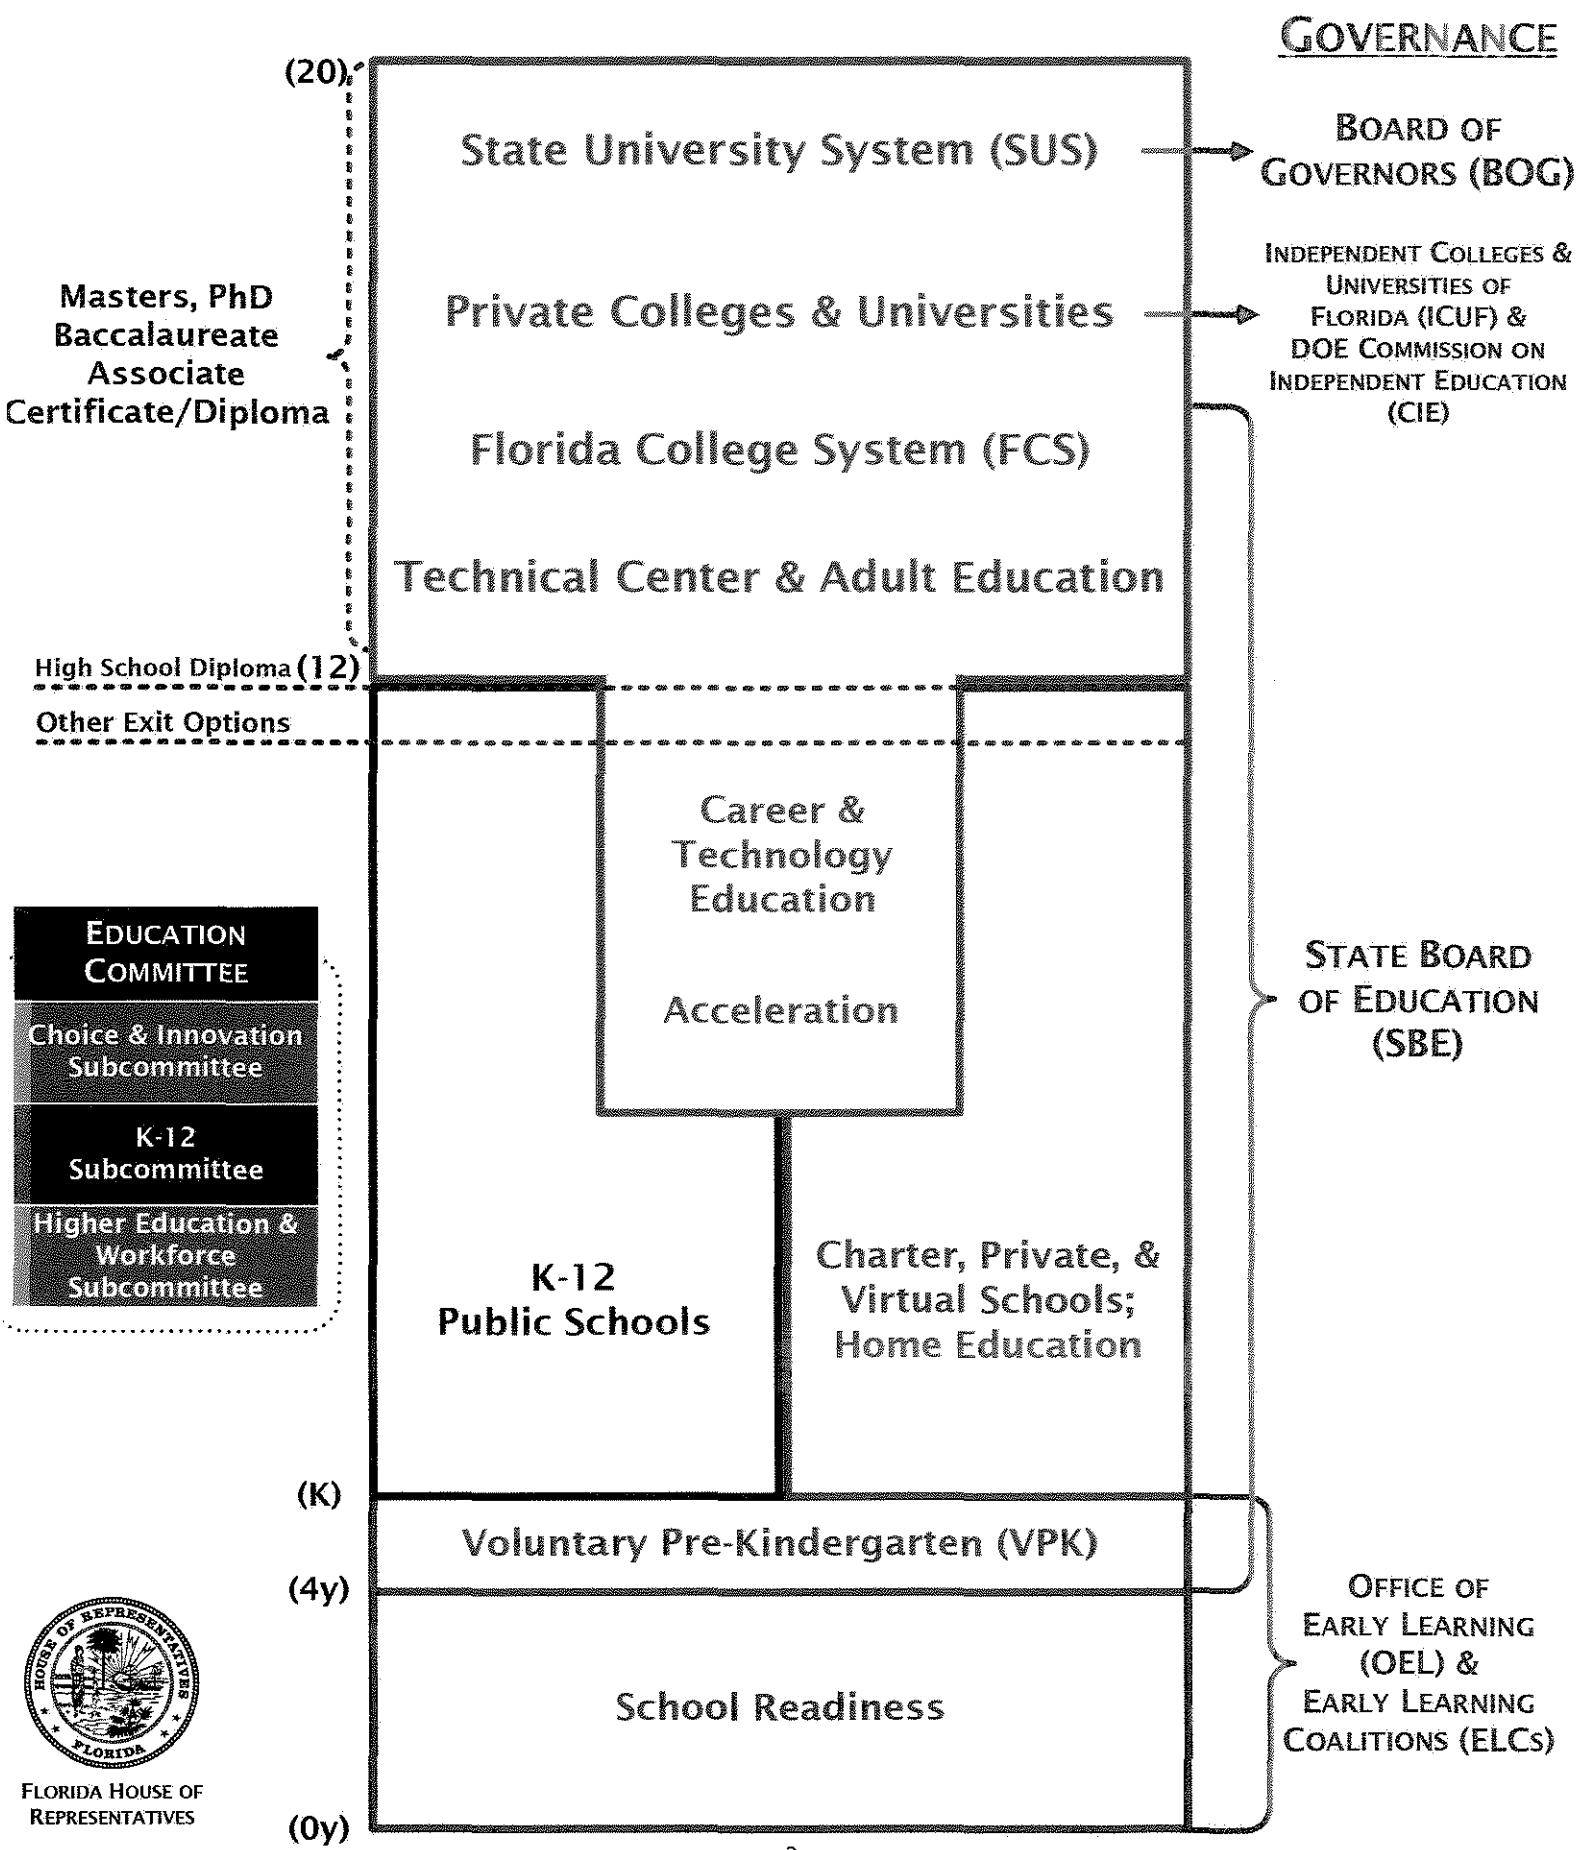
GOVERNANCE

(20)

State University System (SUS)

BOARD OF GOVERNORS (BOG)

Masters, PhD
Baccalaureate
Associate
Certificate/Diploma

Private Colleges & Universities

INDEPENDENT COLLEGES & UNIVERSITIES OF FLORIDA (ICUF) & DOE COMMISSION ON INDEPENDENT EDUCATION (CIE)

Florida College System (FCS)

Technical Center & Adult Education

High School Diploma (12)

Other Exit Options

Career & Technology Education

Acceleration

EDUCATION COMMITTEE

Choice & Innovation Subcommittee

K-12 Subcommittee

Higher Education & Workforce Subcommittee

STATE BOARD OF EDUCATION (SBE)

K-12 Public Schools

Charter, Private, & Virtual Schools; Home Education

(K)

Voluntary Pre-Kindergarten (VPK)

(4y)

School Readiness

OFFICE OF EARLY LEARNING (OEL) & EARLY LEARNING COALITIONS (ELCs)

HOUSE OF REPRESENTATIVES
FLORIDA

FLORIDA HOUSE OF REPRESENTATIVES

(0y)